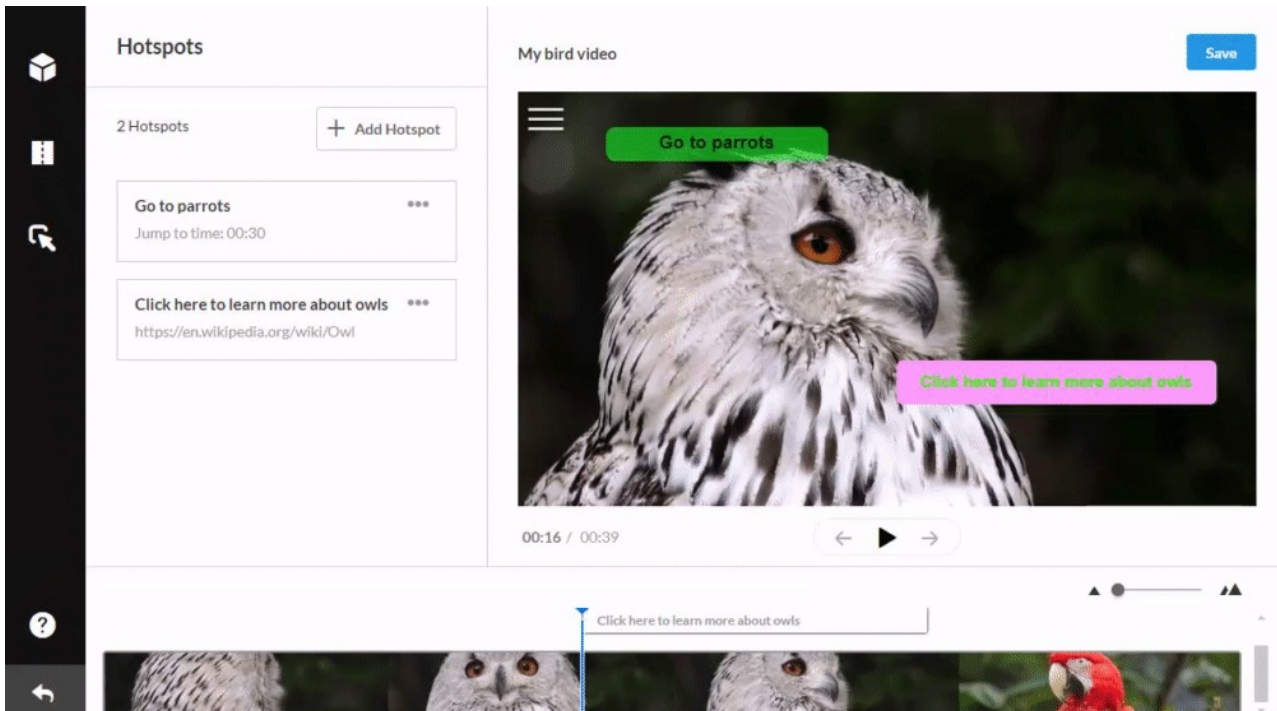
Hotspots

2 Hotspots

+ Add Hotspot

Go to parrots
Jump to time: 00:30

Click here to learn more about owls
https://en.wikipedia.org/wiki/Owl

My bird video

Save

Go to parrots

Click here to learn more about owls

00:16 / 00:39

Click here to learn more about owls